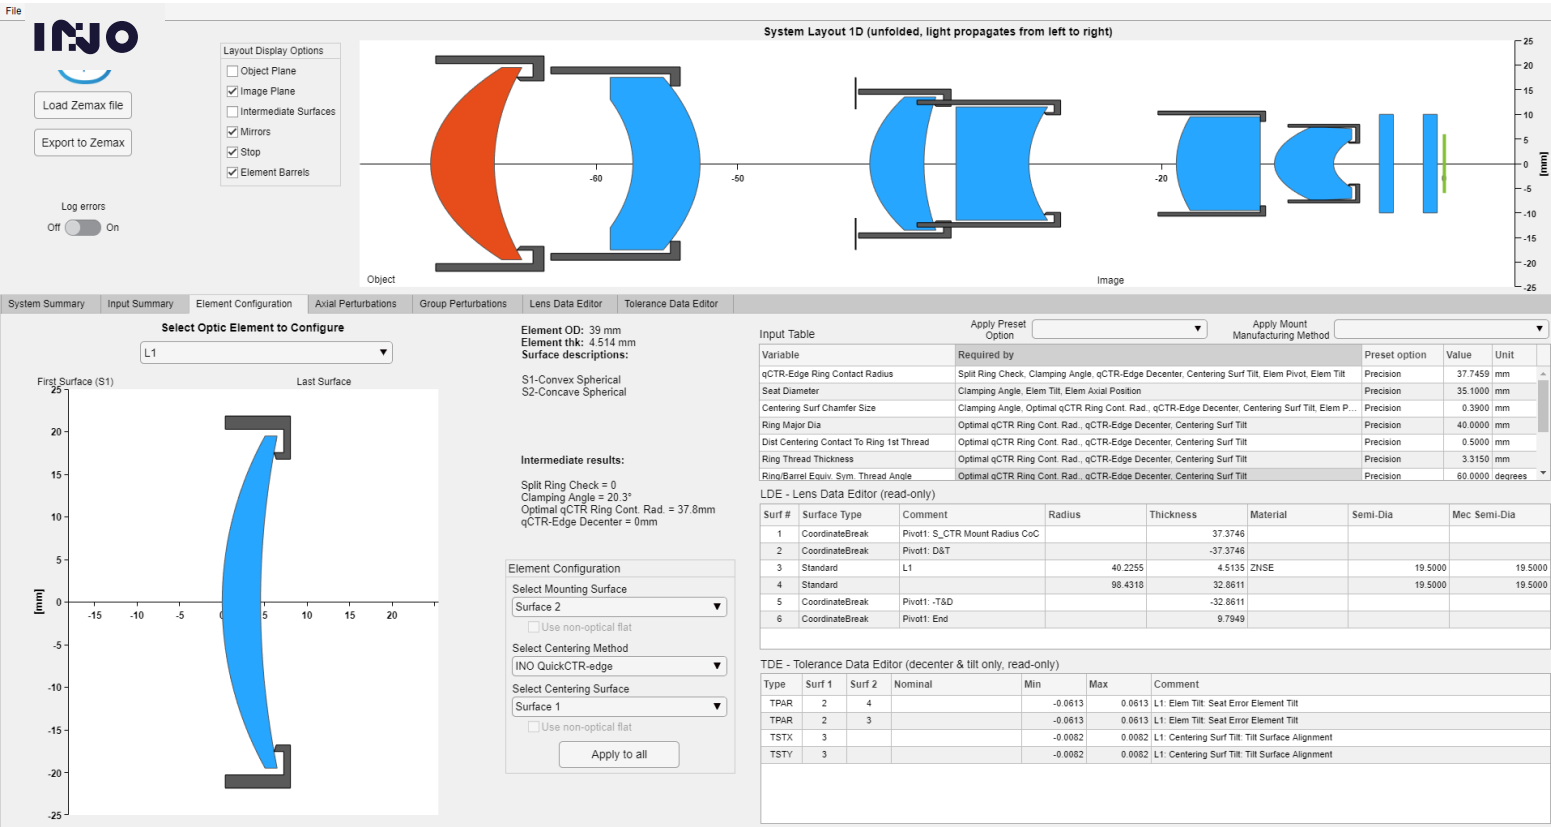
File

INO

Load Zemax file

Export to Zemax

Log errors

Off On

Layout Display Options

Object Plane

Image Plane

Intermediate Surfaces

Mirrors

Stop

Element Barrels

System Layout 1D (unfolded, light propagates from left to right)

-60 -50 -20

25 20 15 10 5 0 -5 -10 -15 -20 -25

[mm]

Object

Image

System Summary | Input Summary | Element Configuration | Axial Perturbations | Group Perturbations | Lens Data Editor | Tolerance Data Editor

Select Optic Element to Configure

L1

First Surface (S1)

Last Surface

25 20 15 10 5 0 -5 -10 -15 -20 -25

[mm]

-15 -10 -5 0 5 10 15 20

Element OD: 39 mm
Element thk: 4.514 mm
Surface descriptions:

S1-Convex Spherical
S2-Concave Spherical

Intermediate results:

Split Ring Check = 0
Clamping Angle = 20.3°
Optimal qCTR Ring Cont. Rad. = 37.8mm
qCTR-Edge Decenter = 0mm

Element Configuration

Select Mounting Surface

Surface 2

Use non-optical flat

Select Centering Method

INO QuickCTR-edge

Select Centering Surface

Surface 1

Use non-optical flat

Apply to all

Input Table

Apply Preset Option

Apply Mount Manufacturing Method

| Variable | Required by | Preset option | Value | Unit |
|---|---|---|---|---|
| qCTR-Edge Ring Contact Radius | Split Ring Check, Clamping Angle, qCTR-Edge Decenter, Centering Surf Tilt, Elem Pivot, Elem Tilt | Precision | 37.7459 | mm |
| Seat Diameter | Clamping Angle, Elem Tilt, Elem Axial Position | Precision | 35.1000 | mm |
| Centering Surf Chamfer Size | Clamping Angle, Optimal qCTR Ring Cont. Rad., qCTR-Edge Decenter, Centering Surf Tilt, Elem P... | Precision | 0.3900 | mm |
| Ring Major Dia | Optimal qCTR Ring Cont. Rad., qCTR-Edge Decenter, Centering Surf Tilt | Precision | 40.0000 | mm |
| Dist Centering Contact To Ring 1st Thread | Optimal qCTR Ring Cont. Rad., qCTR-Edge Decenter, Centering Surf Tilt | Precision | 0.5000 | mm |
| Ring Thread Thickness | Optimal qCTR Ring Cont. Rad., qCTR-Edge Decenter, Centering Surf Tilt | Precision | 3.3150 | mm |
| Ring/Barrel Equiv. Sym. Thread Angle | Optimal qCTR Ring Cont. Rad., qCTR-Edge Decenter, Centering Surf Tilt | Precision | 60.0000 | degrees |

LDE - Lens Data Editor (read-only)

| Surf # | Surface Type | Comment | Radius | Thickness | Material | Semi-Dia | Mec Semi-Dia |
|---|---|---|---|---|---|---|---|
| 1 | CoordinateBreak | Pivot1: S_CTR Mount Radius CoC | | 37.3746 | | | |
| 2 | CoordinateBreak | Pivot1: D&T | | -37.3746 | | | |
| 3 | Standard | L1 | 40.2255 | 4.5135 | ZNSE | 19.5000 | 19.5000 |
| 4 | Standard | | 98.4318 | 32.8611 | | 19.5000 | 19.5000 |
| 5 | CoordinateBreak | Pivot1: -T&D | | -32.8611 | | | |
| 6 | CoordinateBreak | Pivot1: End | | 9.7949 | | | |

TDE - Tolerance Data Editor (decenter & tilt only, read-only)

| Type | Surf 1 | Surf 2 | Nominal | Min | Max | Comment |
|---|---|---|---|---|---|---|
| TPAR | 2 | 4 | | -0.0613 | 0.0613 | L1: Elem Tilt: Seat Error Element Tilt |
| TPAR | 2 | 3 | | -0.0613 | 0.0613 | L1: Elem Tilt: Seat Error Element Tilt |
| TSTX | 3 | | | -0.0082 | 0.0082 | L1: Centering Surf Tilt: Tilt Surface Alignment |
| TSTY | 3 | | | -0.0082 | 0.0082 | L1: Centering Surf Tilt: Tilt Surface Alignment |